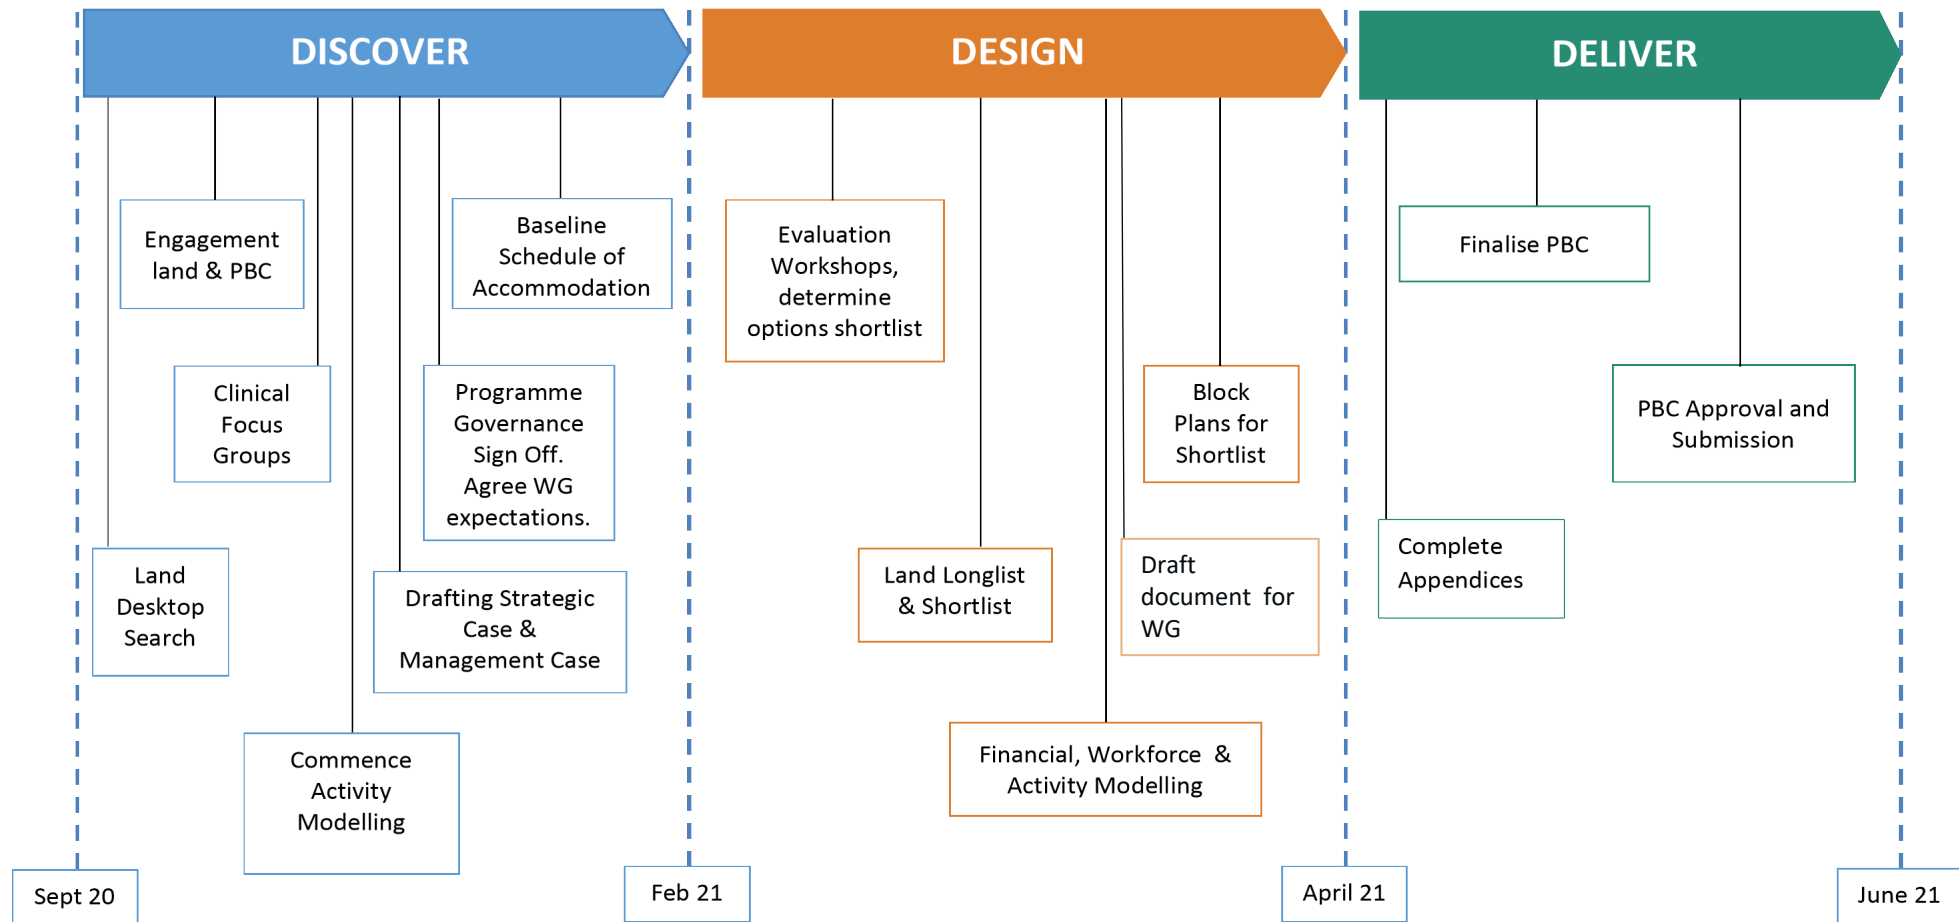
DISCOVER

DESIGN

DELIVER

Engagement land & PBC

Baseline Schedule of Accommodation

Clinical Focus Groups

Programme Governance Sign Off. Agree WG expectations.

Land Desktop Search

Drafting Strategic Case & Management Case

Commence Activity Modelling

Evaluation Workshops, determine options shortlist

Block Plans for Shortlist

Land Longlist & Shortlist

Draft document for WG

Financial, Workforce & Activity Modelling

Finalise PBC

PBC Approval and Submission

Complete Appendices

Sept 20

Feb 21

April 21

June 21